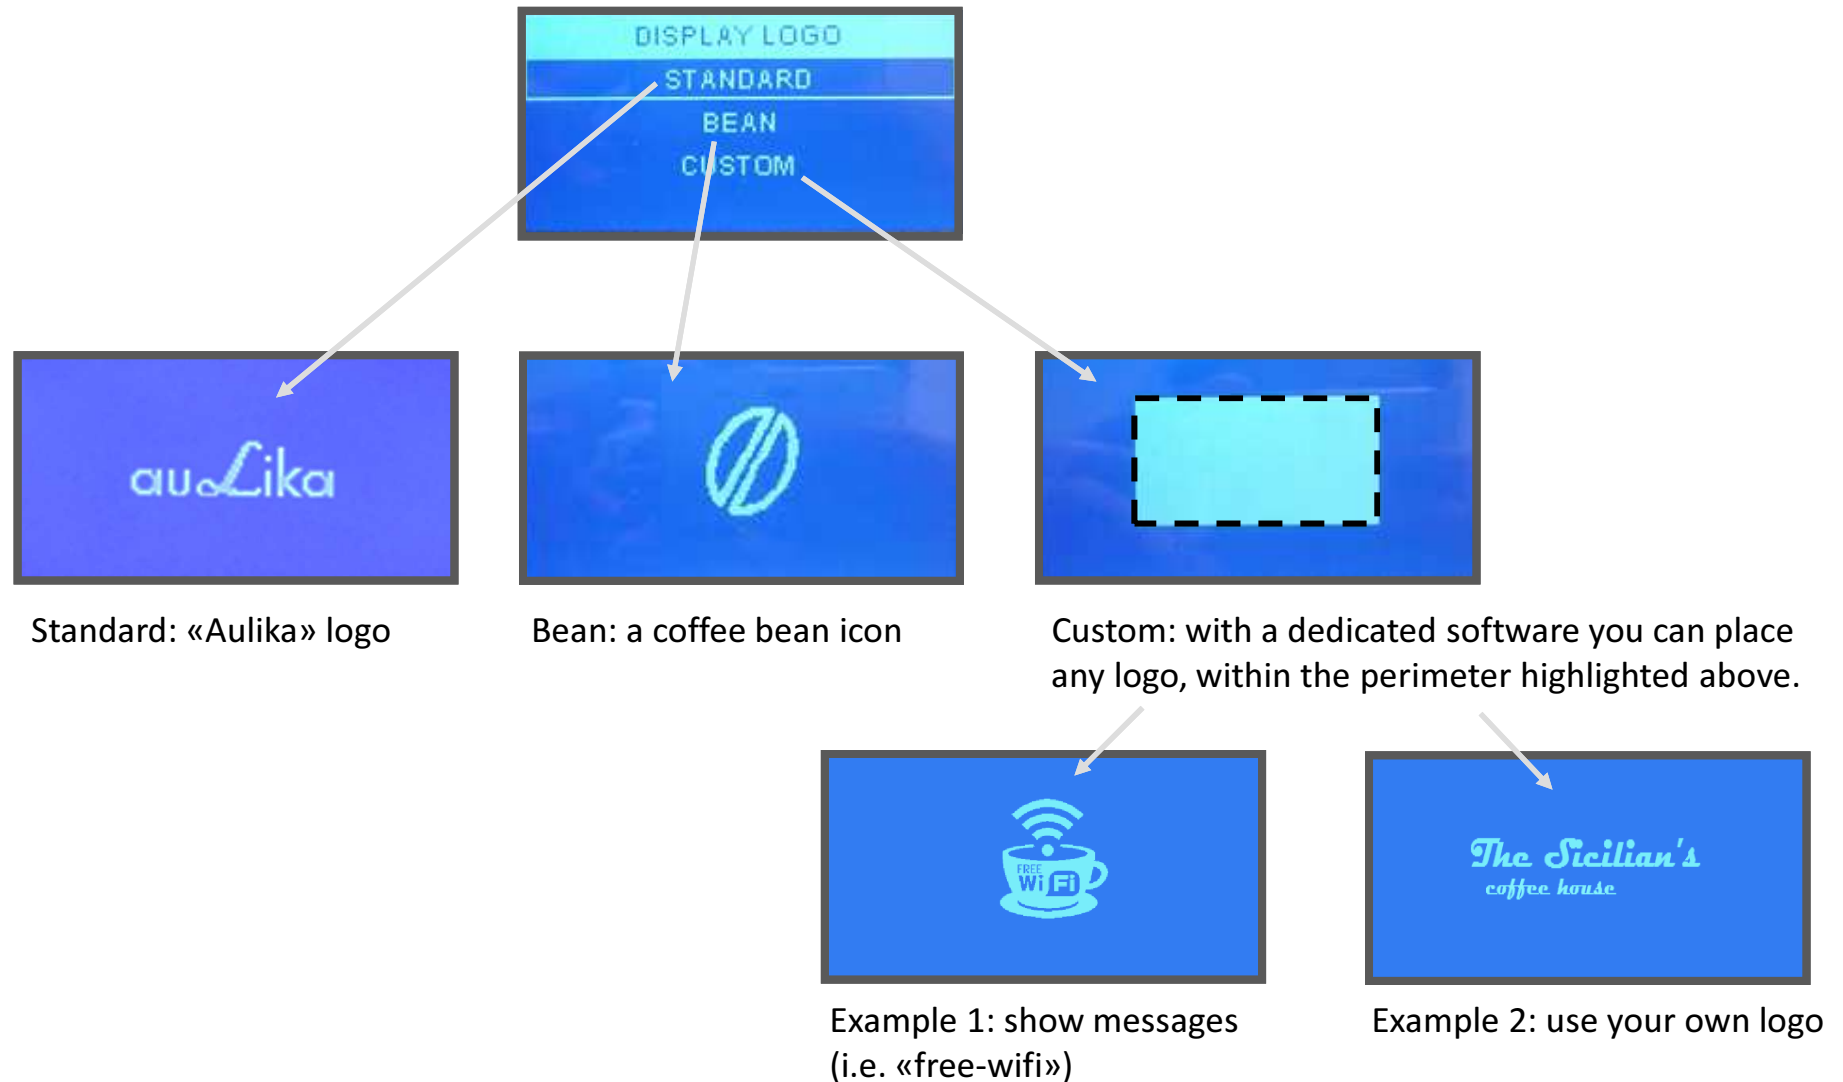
DISPLAY LOGO
STANDARD
BEAN
CUSTOM

auLika

Standard: «Aulika» logo

Bean: a coffee bean icon

Custom: with a dedicated software you can place any logo, within the perimeter highlighted above.

FREE
WiFi

Example 1: show messages (i.e. «free-wifi»)

The Sicilian's
coffee house

Example 2: use your own logo